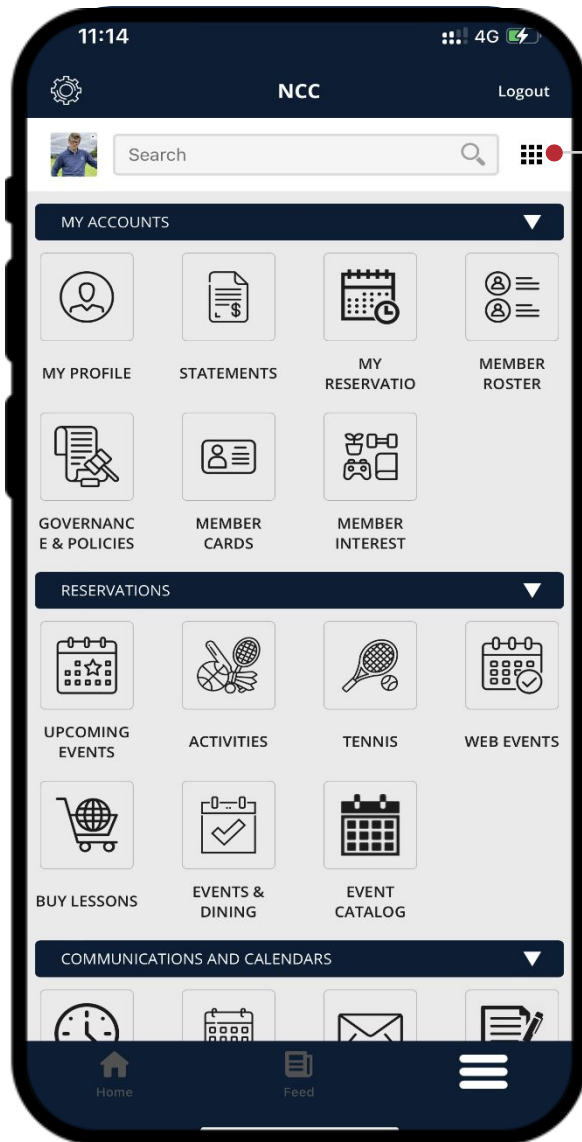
11:14 4G

NCC Logout

Search

MY ACCOUNTS

MY PROFILE
STATEMENTS
MY RESERVATIO
MEMBER ROSTER
GOVERNANC E & POLICIES
MEMBER CARDS
MEMBER INTEREST

RESERVATIONS

UPCOMING EVENTS
ACTIVITIES
TENNIS
WEB EVENTS
BUY LESSONS
EVENTS & DINING
EVENT CATALOG

COMMUNICATIONS AND CALENDARS

Home
Feed